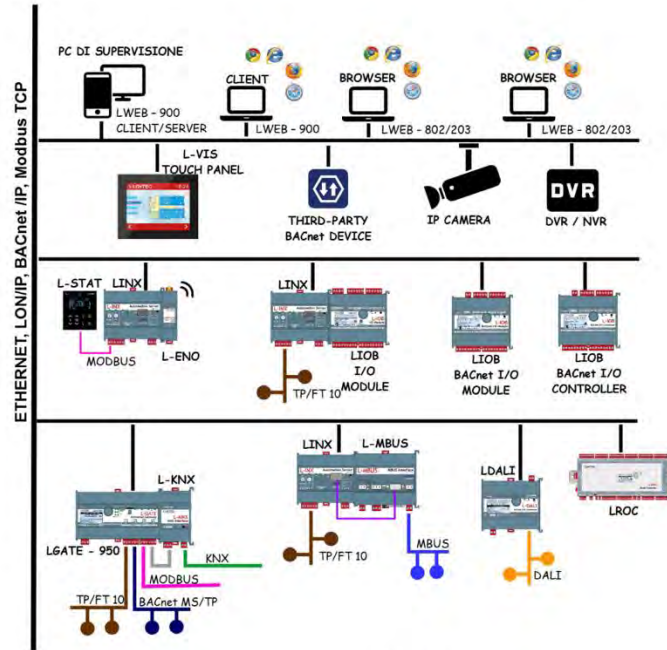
ETHERNET, LON/IP, BACnet /IP, Modbus TCP

PC DI SUPERVISIONE
LWEB - 900
CLIENT/SERVER

CLIENT
LWEB - 900

BROWSER
LWEB - 802/203

BROWSER
LWEB - 802/203

L-VIS
TOUCH PANEL

THIRD-PARTY
BACnet DEVICE

IP CAMERA

DVR
DVR / NVR

L-STAT
LINX
MODBUS
L-ENO

LINX
TP/FT 10
LIOB
I/O
MODULE

LIOB
BACnet I/O
MODULE

LIOB
BACnet I/O
CONTROLLER

L-KNX
LGATE - 950
KNX
MODBUS
TP/FT 10
BACnet MS/TP

LINX
L-MBUS
TP/FT 10
MBUS

LDALI
DALI

LROC